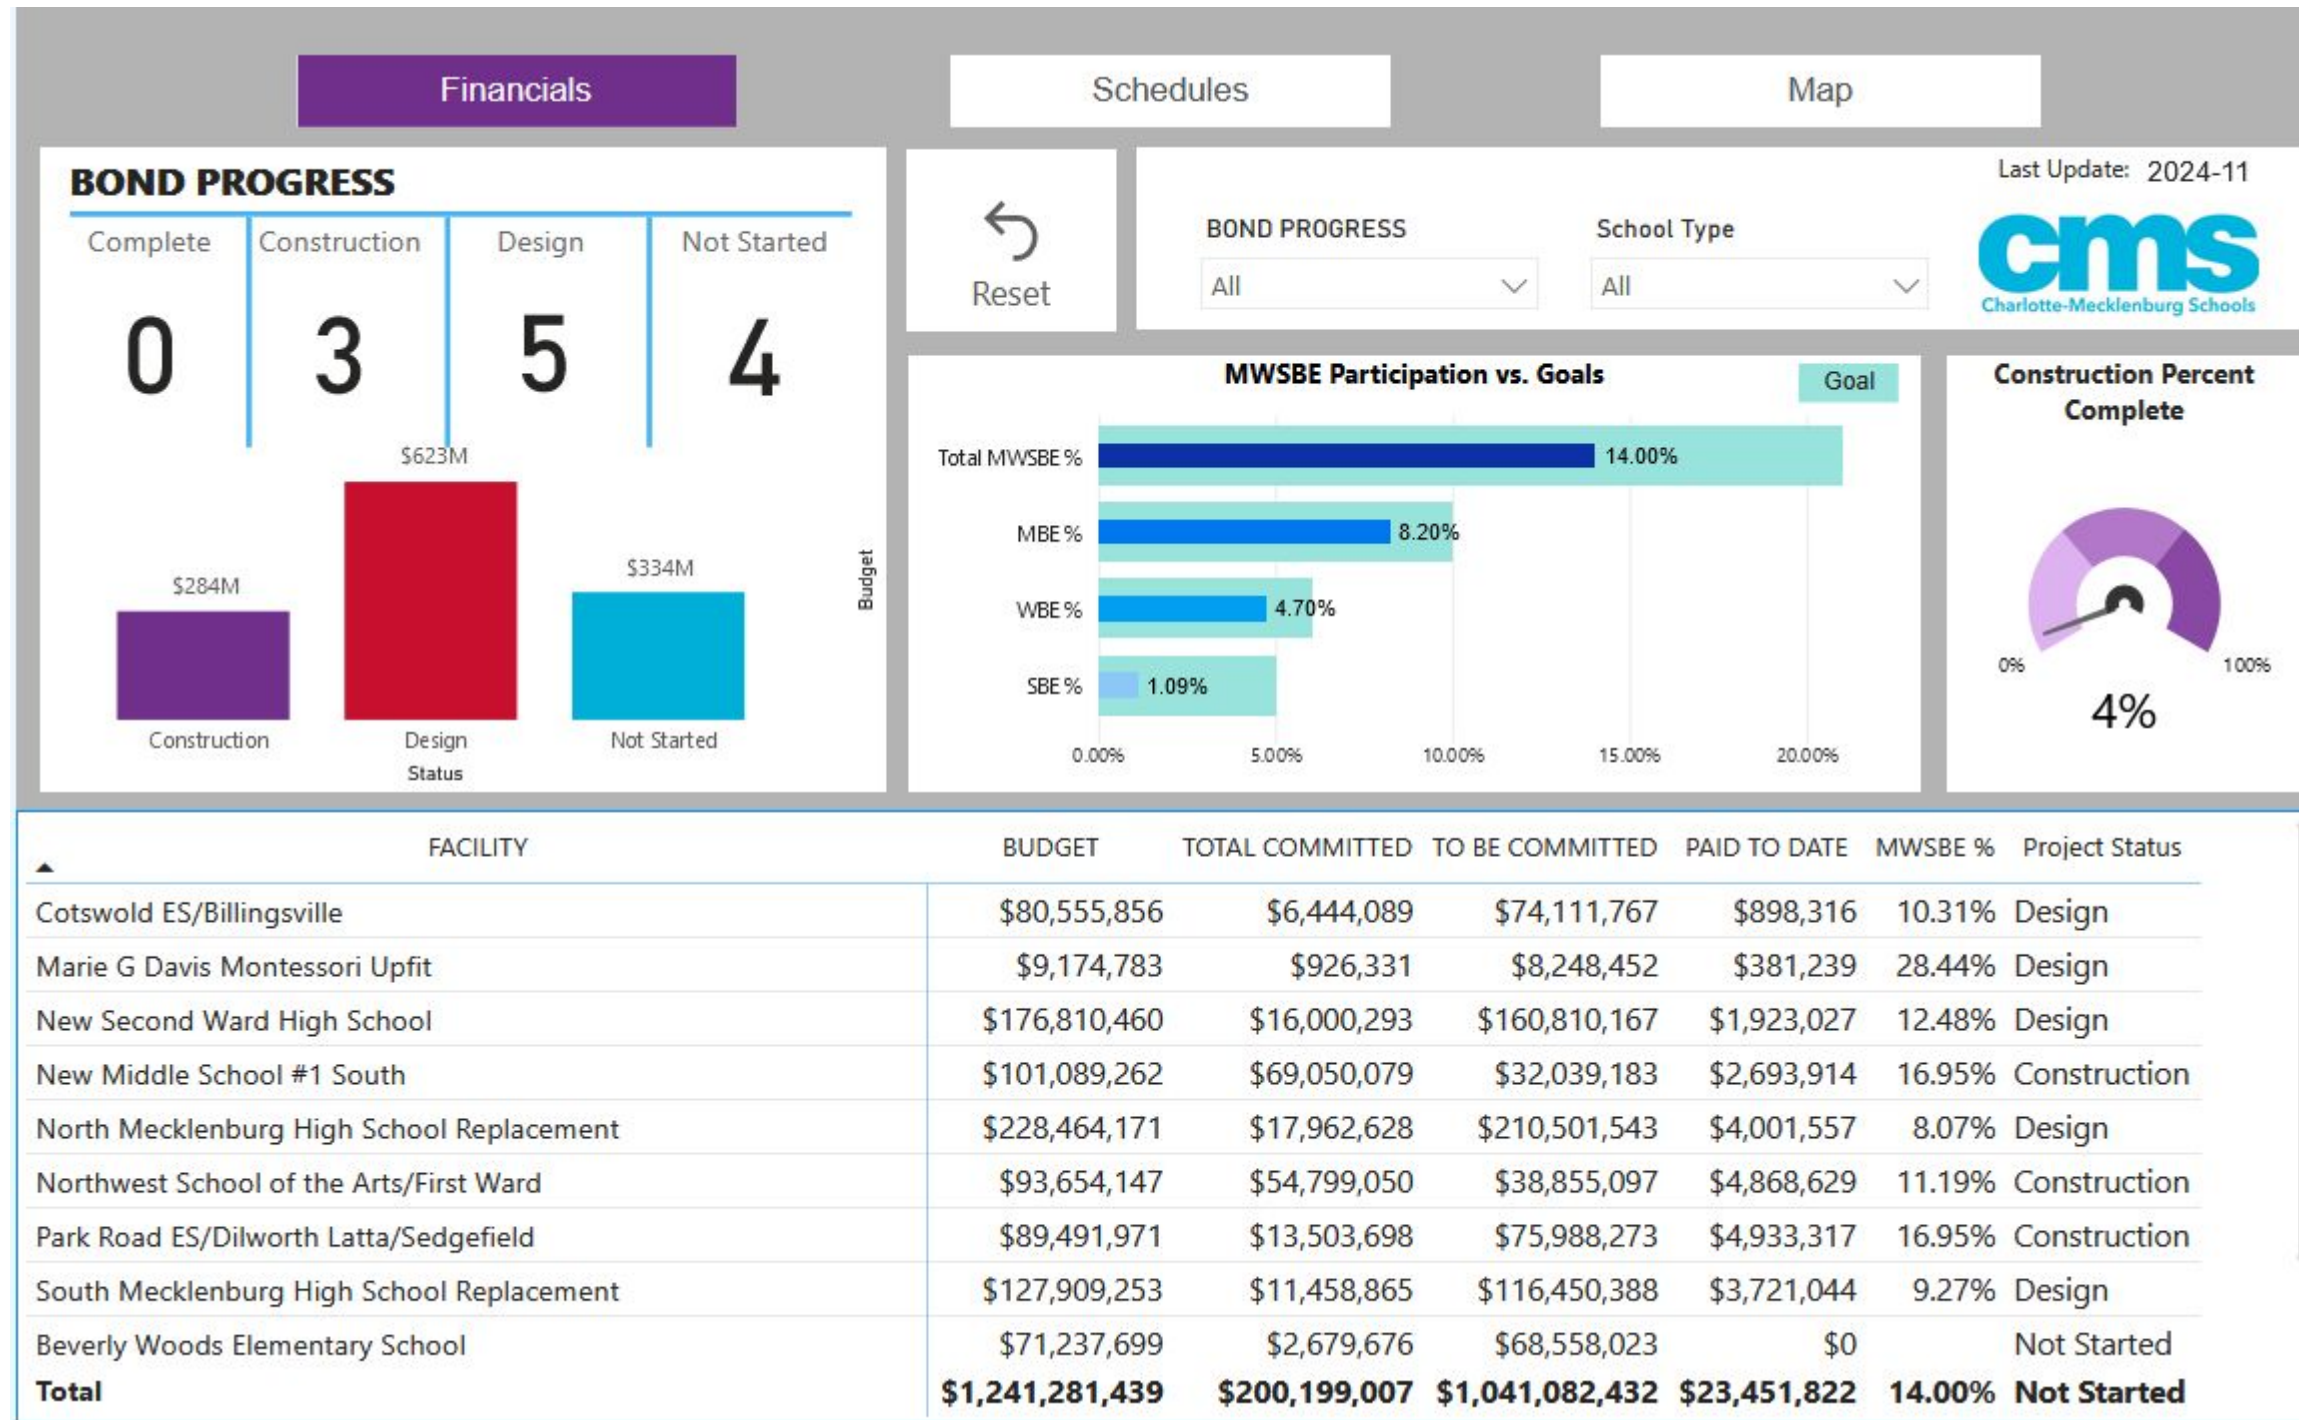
Financials

Schedules

Map

BOND PROGRESS

| Complete | Construction | Design | Not Started |
|---|---|---|---|
| 0 | 3 | 5 | 4 |

$623M

$284M

$334M

Budget

Construction

Design

Not Started

Status

Reset

Last Update: 2024-11

BOND PROGRESS

All

School Type

All

cms

Charlotte-Mecklenburg Schools

MWSBE Participation vs. Goals

Goal

Total MWSBE % 14.00%

MBE % 8.20%

WBE % 4.70%

SBE % 1.09%

0.00% 5.00% 10.00% 15.00% 20.00%

Construction Percent Complete

0%

100%

4%

| FACILITY | BUDGET | TOTAL COMMITTED | TO BE COMMITTED | PAID TO DATE | MWSBE % | Project Status |
|---|---|---|---|---|---|---|
| Cotswold ES/Billingsville | $80,555,856 | $6,444,089 | $74,111,767 | $898,316 | 10.31% | Design |
| Marie G Davis Montessori Upfit | $9,174,783 | $926,331 | $8,248,452 | $381,239 | 28.44% | Design |
| New Second Ward High School | $176,810,460 | $16,000,293 | $160,810,167 | $1,923,027 | 12.48% | Design |
| New Middle School #1 South | $101,089,262 | $69,050,079 | $32,039,183 | $2,693,914 | 16.95% | Construction |
| North Mecklenburg High School Replacement | $228,464,171 | $17,962,628 | $210,501,543 | $4,001,557 | 8.07% | Design |
| Northwest School of the Arts/First Ward | $93,654,147 | $54,799,050 | $38,855,097 | $4,868,629 | 11.19% | Construction |
| Park Road ES/Dilworth Latta/Sedgefield | $89,491,971 | $13,503,698 | $75,988,273 | $4,933,317 | 16.95% | Construction |
| South Mecklenburg High School Replacement | $127,909,253 | $11,458,865 | $116,450,388 | $3,721,044 | 9.27% | Design |
| Beverly Woods Elementary School | $71,237,699 | $2,679,676 | $68,558,023 | $0 | | Not Started |
| Total | $1,241,281,439 | $200,199,007 | $1,041,082,432 | $23,451,822 | 14.00% | Not Started |